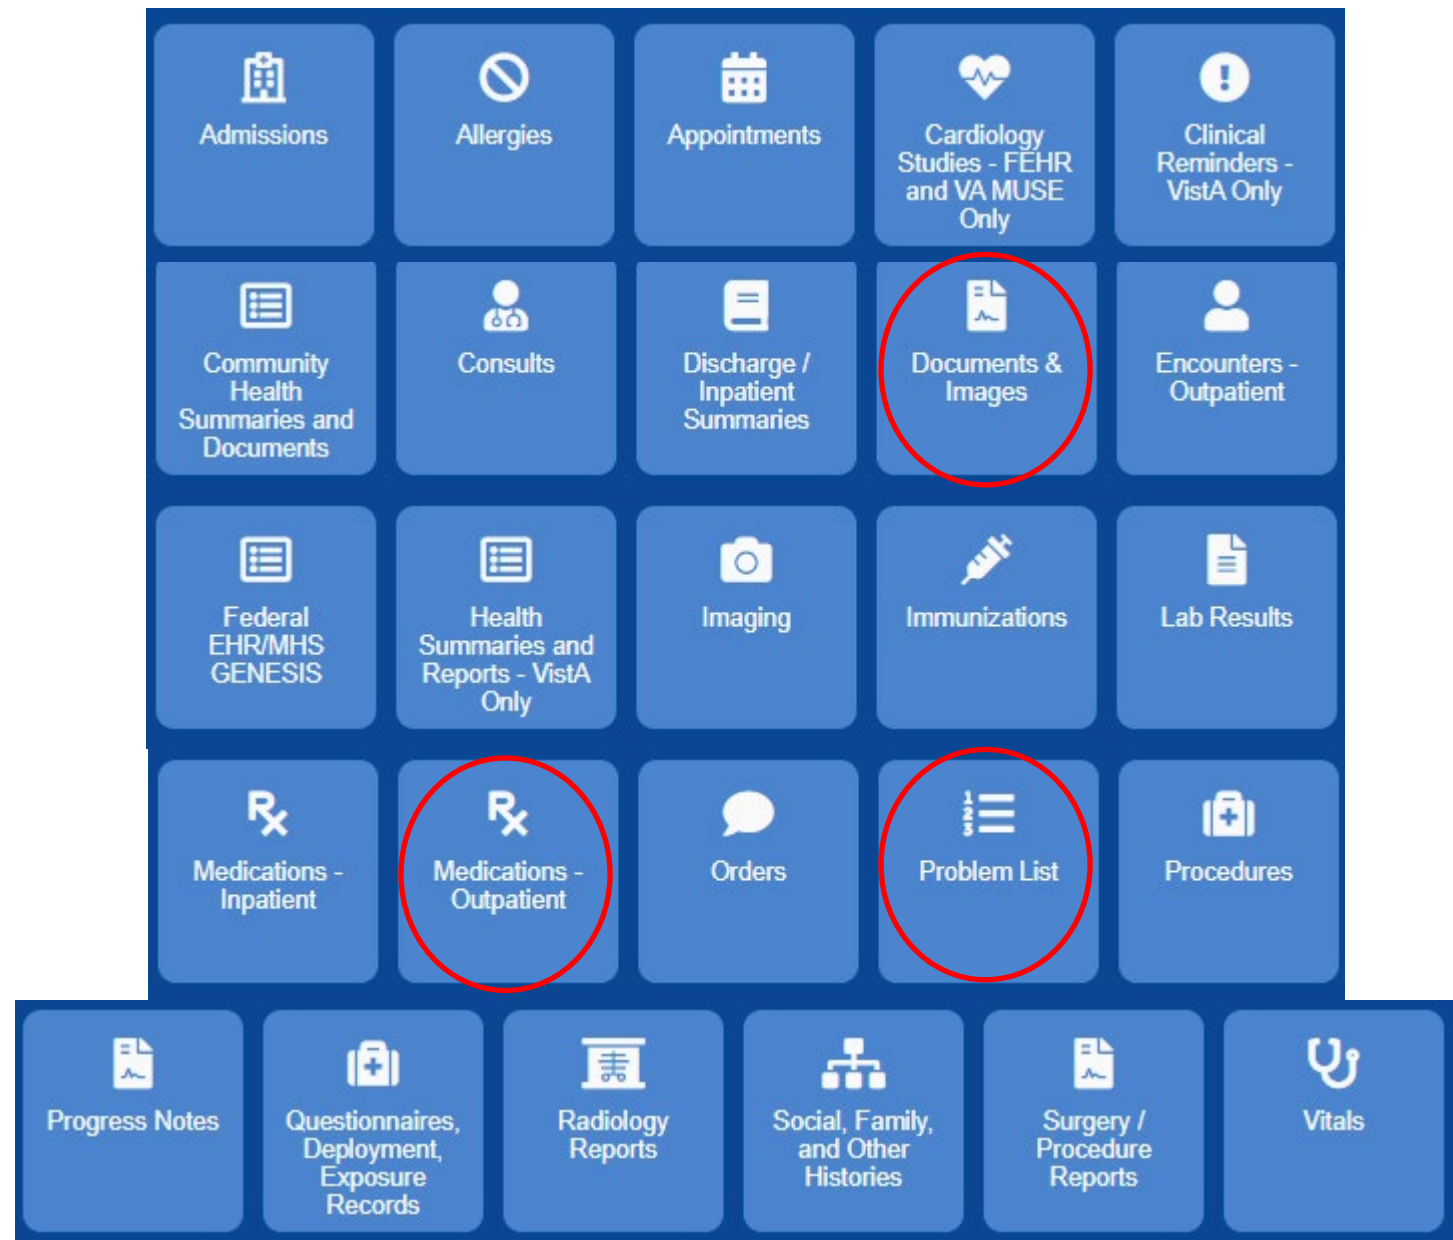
Admissions

Allergies

Appointments

Cardiology Studies - FEHR and VA MUSE Only

Clinical Reminders - VistA Only

Community Health Summaries and Documents

Consults

Discharge / Inpatient Summaries

Documents & Images

Encounters - Outpatient

Federal EHR/MHS GENESIS

Health Summaries and Reports - VistA Only

Imaging

Immunizations

Lab Results

Medications - Inpatient

Medications - Outpatient

Orders

Problem List

Procedures

Progress Notes

Questionnaires, Deployment, Exposure Records

Radiology Reports

Social, Family, and Other Histories

Surgery / Procedure Reports

Vitals